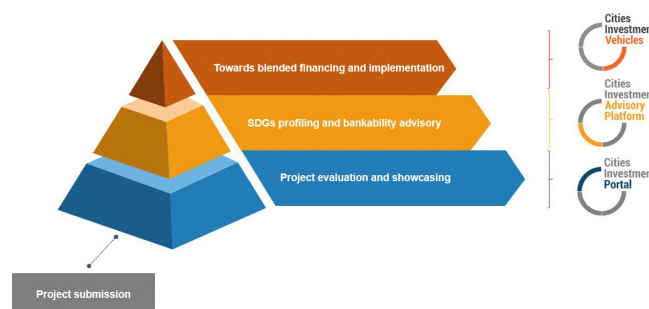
Towards blended financing and implementation

SDGs profiling and bankability advisory

Project evaluation and showcasing

Project submission

Cities Investmen Vehicles

Cities Investmen Advisory Platform

Cities Investmen Portal